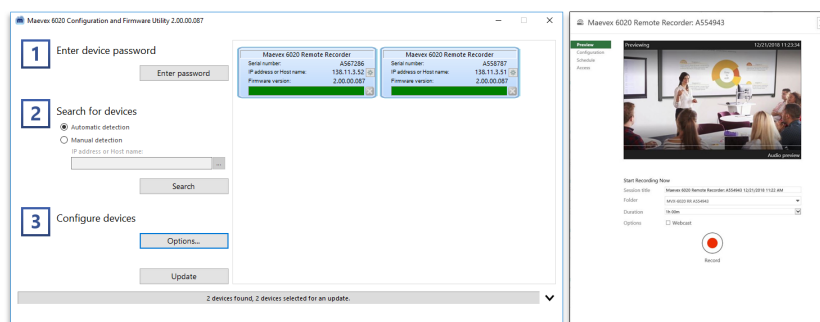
Maevex 6020 Configuration and Firmware Utility 2.00.00.087

1 Enter device password

Enter password

2 Search for devices

Automatic detection

Manual detection

IP address or Host name:

...

Search

3 Configure devices

Options...

Update

| Maevex 6020 Remote Recorder | |
|---|---|
| Serial number: | A567286 |
| IP address or Host name: | 138.11.3.52 |
| Firmware version: | 2.00.00.087 |

| Maevex 6020 Remote Recorder | |
|---|---|
| Serial number: | A558787 |
| IP address or Host name: | 138.11.3.51 |
| Firmware version: | 2.00.00.087 |

2 devices found, 2 devices selected for an update.

Maevex 6020 Remote Recorder: A554943

Preview
Configuration
Schedule
Access

Previewing 12/21/2018 11:23:34

Audio preview

Start Recording Now

Session title Maevex 6020 Remote Recorder: A554943 12/21/2018 11:22 AM

Folder MVX 6020 RR A554943

Duration 1h 00m

Options Webcast

Record